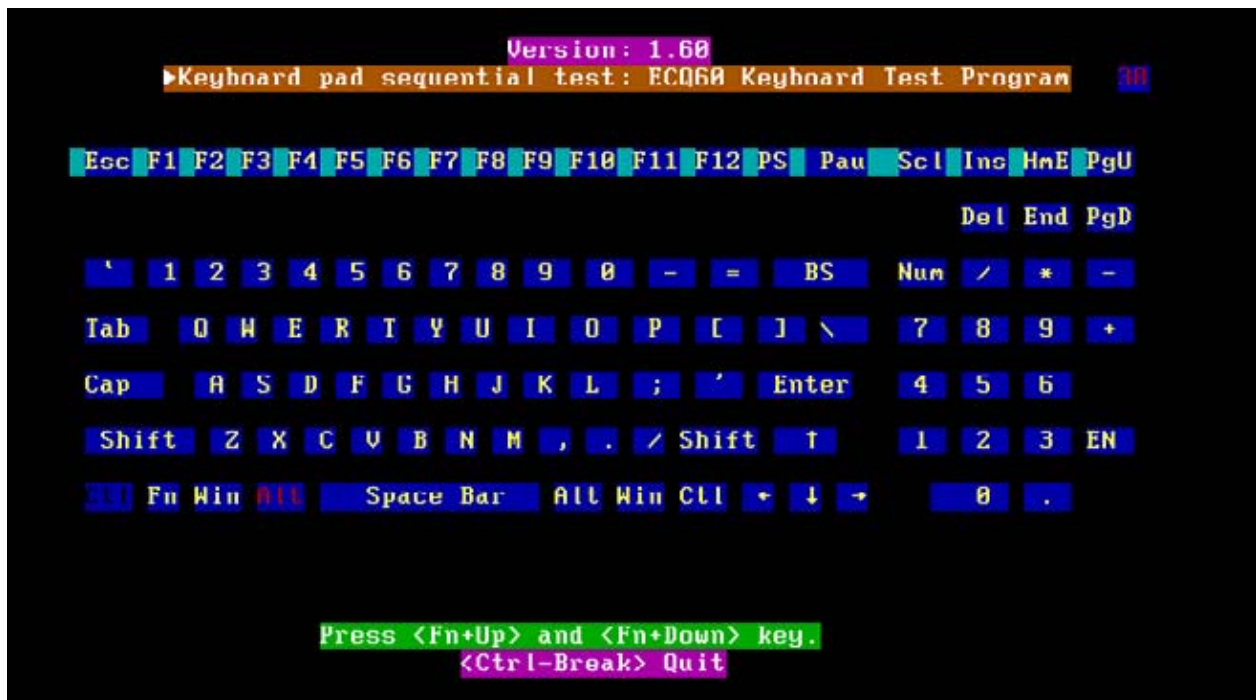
Version: 1.60
▶Keyboard pad sequential test: ECQ60 Keyboard Test Program 30

Esc F1 F2 F3 F4 F5 F6 F7 F8 F9 F10 F11 F12 PS Pau Scl Ins HmE PgU

Del End PgD

` 1 2 3 4 5 6 7 8 9 0 - = BS Num / * -

Tab Q W E R T Y U I O P [ ] \ 7 8 9 +

Cap A S D F G H J K L ; ' Enter 4 5 6

Shift Z X C V B N M , . / Shift ↑ 1 2 3 EN

Ctl Fn Win Alt Space Bar Alt Win Ctl ← ↓ → 0 .

Press <Fn+Up> and <Fn+Down> key.
<Ctrl-Break> Quit